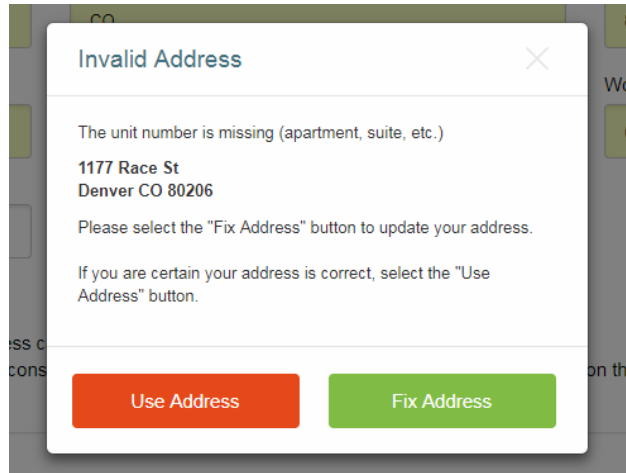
CO

Wo

ss c
cons

on th

Invalid Address

The unit number is missing (apartment, suite, etc.)

1177 Race St
Denver CO 80206

Please select the "Fix Address" button to update your address.

If you are certain your address is correct, select the "Use Address" button.

Use Address

Fix Address